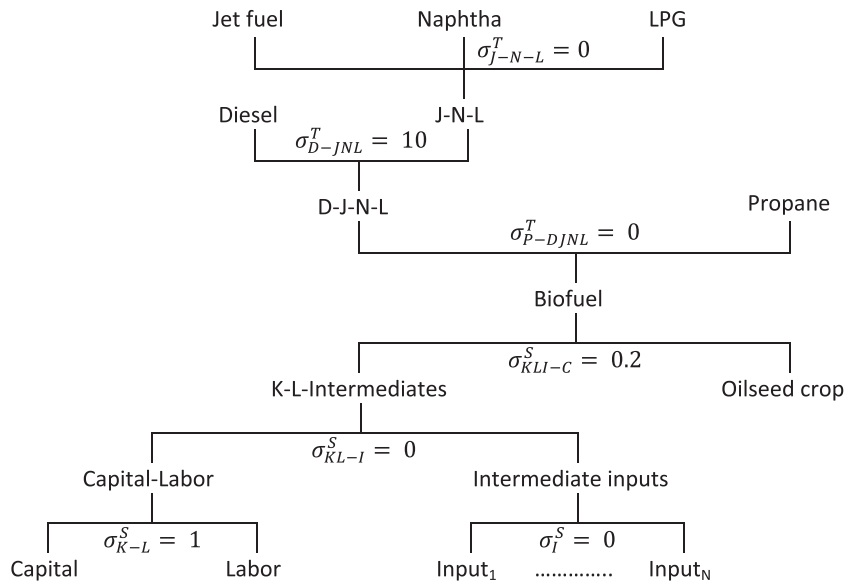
Jet fuel

Naphtha

LPG

$\sigma_{J-N-L}^{T} = 0$

Diesel

J-N-L

$\sigma_{D-JNL}^{T} = 10$

D-J-N-L

Propane

$\sigma_{P-DJNL}^{T} = 0$

Biofuel

$\sigma_{KLI-C}^{S} = 0.2$

K-L-Intermediates

Oilseed crop

$\sigma_{KL-I}^{S} = 0$

Capital-Labor

Intermediate inputs

$\sigma_{K-L}^{S} = 1$

$\sigma_{I}^{S} = 0$

Capital

Labor

Input$_1$ ............. Input$_N$